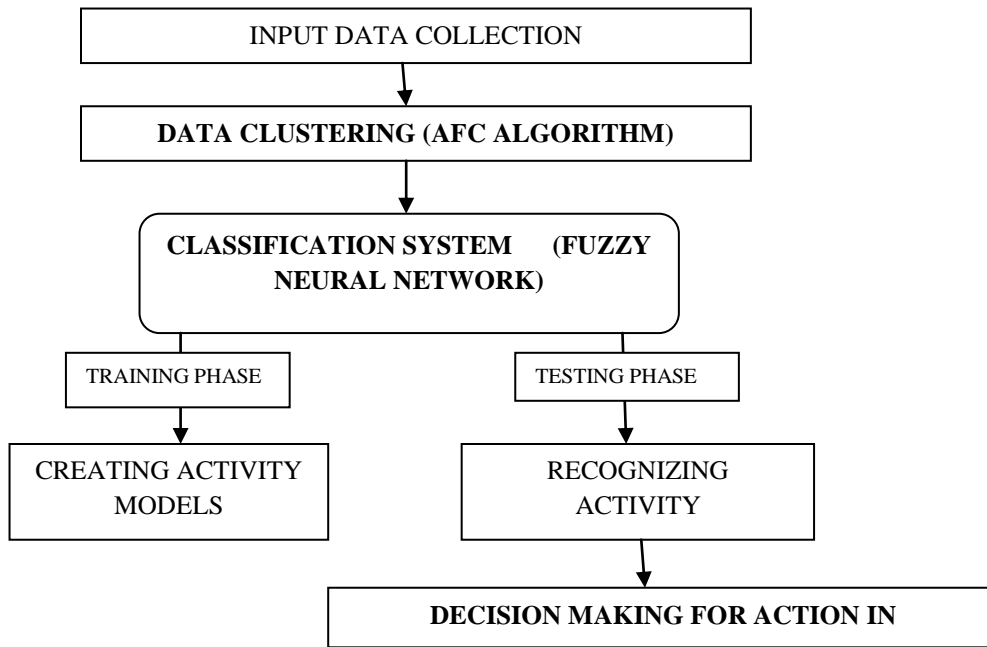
INPUT DATA COLLECTION

DATA CLUSTERING (AFC ALGORITHM)

CLASSIFICATION SYSTEM (FUZZY NEURAL NETWORK)

TRAINING PHASE

TESTING PHASE

CREATING ACTIVITY MODELS

RECOGNIZING ACTIVITY

DECISION MAKING FOR ACTION IN